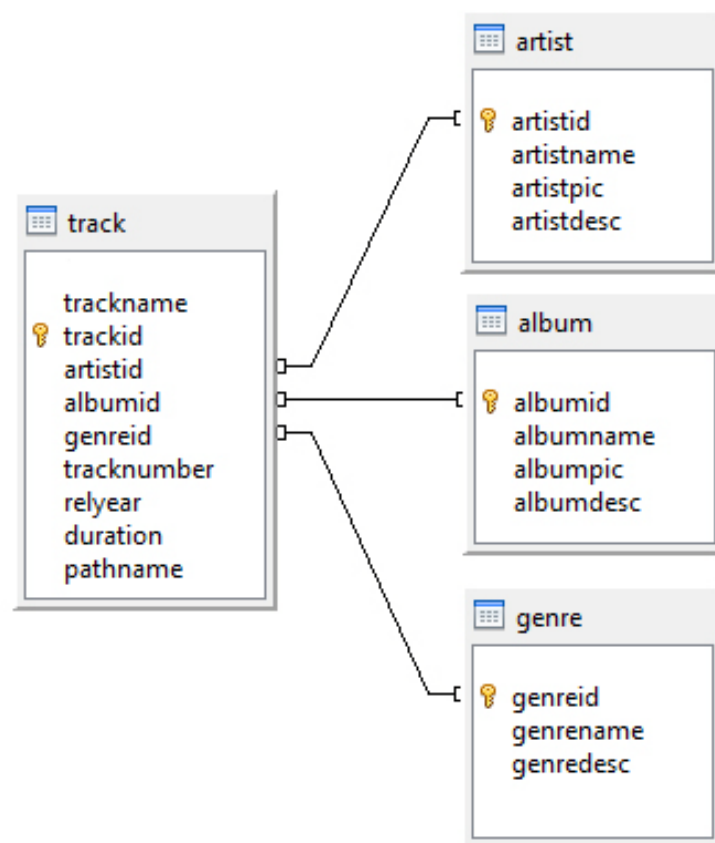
track

trackname
trackid
artistid
albumid
genreid
tracknumber
relyear
duration
pathname

artist

artistid
artistname
artistpic
artistdesc

album

albumid
albumname
albumpic
albumdesc

genre

genreid
genrename
genredesc